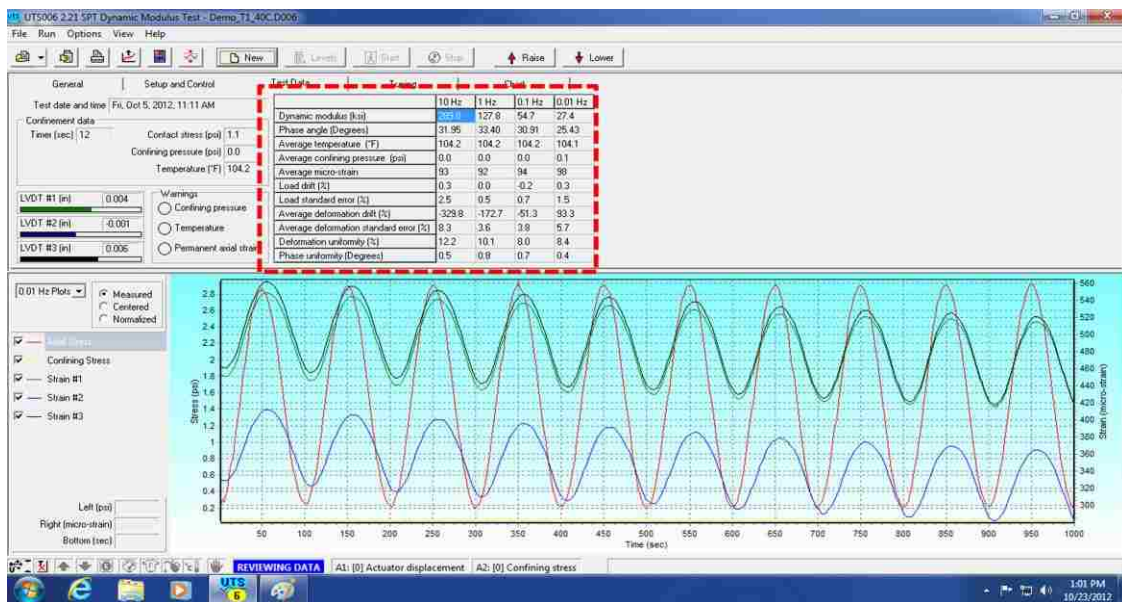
UTS006 2.21 SPT Dynamic Modulus Test - Demo_T1_40C.D006

File Run Options View Help

New Levels Start Stop Raise Lower

General | Setup and Control | Test Data | Trend | Chart

Test date and time Fri, Oct 5, 2012, 11:11 AM

Confinement data
Timer (sec) 12
Contact stress (psi) 1.1
Confining pressure (psi) 0.0
Temperature (°F) 104.2

LVDT #1 (in) 0.004
LVDT #2 (in) -0.001
LVDT #3 (in) 0.006

Warnings
Confining pressure
Temperature
Permanent axial strain

| | 10 Hz | 1 Hz | 0.1 Hz | 0.01 Hz |
|---|---|---|---|---|
| Dynamic modulus (ksi) | 289.0 | 127.8 | 54.7 | 27.4 |
| Phase angle (Degrees) | 31.95 | 33.40 | 30.91 | 25.43 |
| Average temperature (°F) | 104.2 | 104.2 | 104.2 | 104.1 |
| Average confining pressure (psi) | 0.0 | 0.0 | 0.0 | 0.1 |
| Average micro-strain | 93 | 92 | 94 | 98 |
| Load drift (%) | 0.3 | 0.0 | -0.2 | 0.3 |
| Load standard error (%) | 2.5 | 0.5 | 0.7 | 1.5 |
| Average deformation drift (%) | -329.8 | -172.7 | -51.3 | 93.3 |
| Average deformation standard error (%) | 8.3 | 3.6 | 3.8 | 5.7 |
| Deformation uniformity (%) | 12.2 | 10.1 | 8.0 | 8.4 |
| Phase uniformity (Degrees) | 0.5 | 0.9 | 0.7 | 0.4 |

0.01 Hz Plots
Measured
Centered
Normalized

Axial Stress
Confining Stress
Strain #1
Strain #2
Strain #3

Left (psi)
Right (micro-strain)
Bottom (sec)

2.8 2.6 2.4 2.2 2 1.8 1.6 1.4 1.2 1 0.8 0.6 0.4 0.2
Stress (psi)
560 540 520 500 480 460 440 420 400 380 360 340 320 300
Strain (micro-strain)
50 100 150 200 250 300 350 400 450 500 550 600 650 700 750 800 850 900 950 1000
Time (sec)

REVIEWING DATA A1: [0] Actuator displacement A2: [0] Confining stress

UTS 6

1:01 PM
10/23/2012